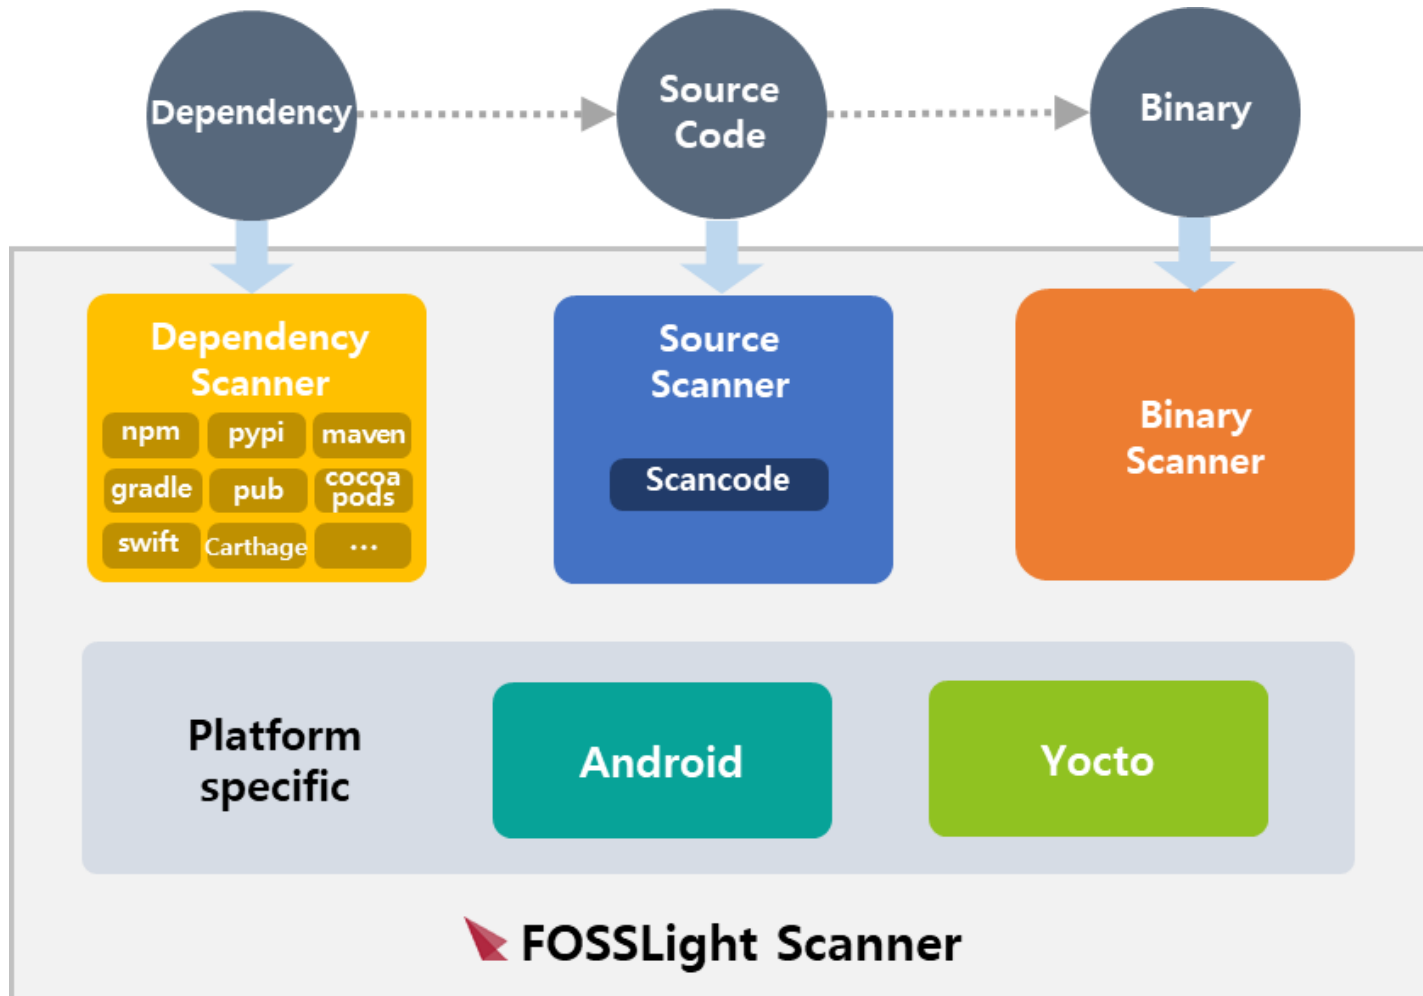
Dependency

Source Code

Binary

Dependency Scanner

npm pypi maven

gradle pub cocoa pods

swift Carthage …

Source Scanner

Scancode

Binary Scanner

Platform specific

Android

Yocto

FOSSLight Scanner